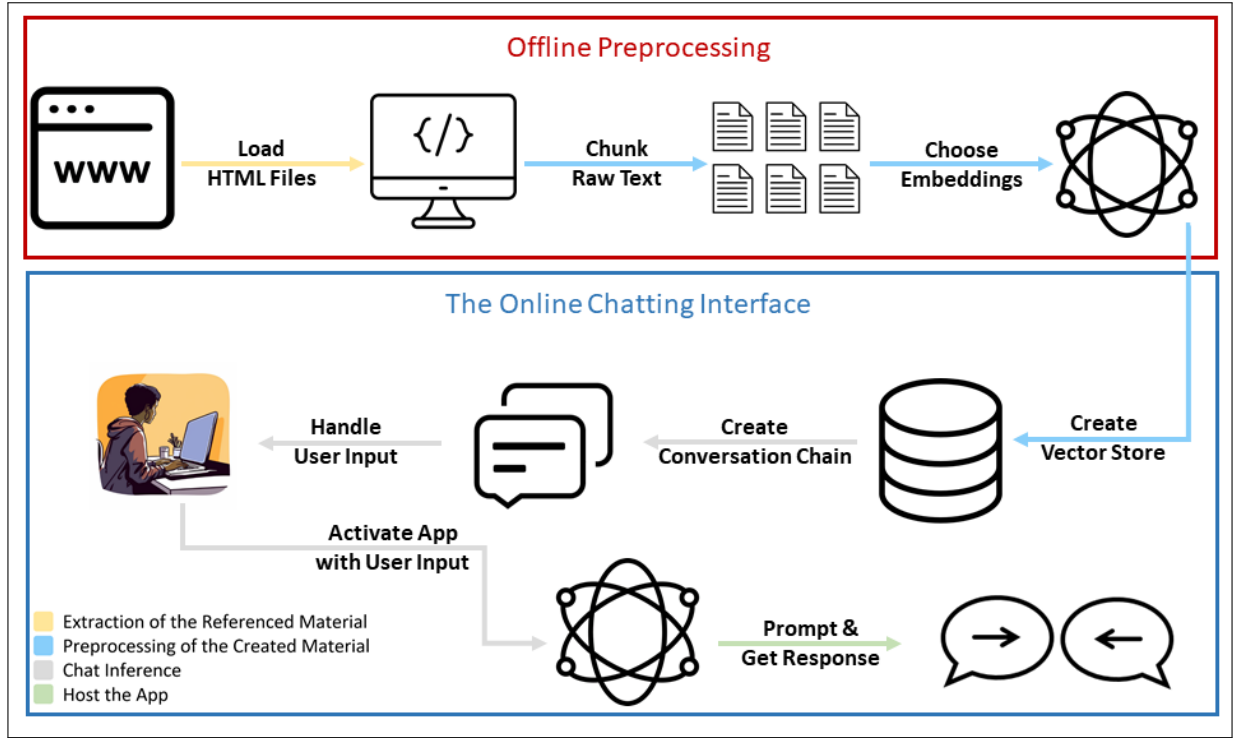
Offline Preprocessing

WWW

Load HTML Files

{/}

Chunk Raw Text

Choose Embeddings

The Online Chatting Interface

Handle User Input

Create Conversation Chain

Create Vector Store

Activate App with User Input

Prompt & Get Response

Extraction of the Referenced Material
Preprocessing of the Created Material
Chat Inference
Host the App